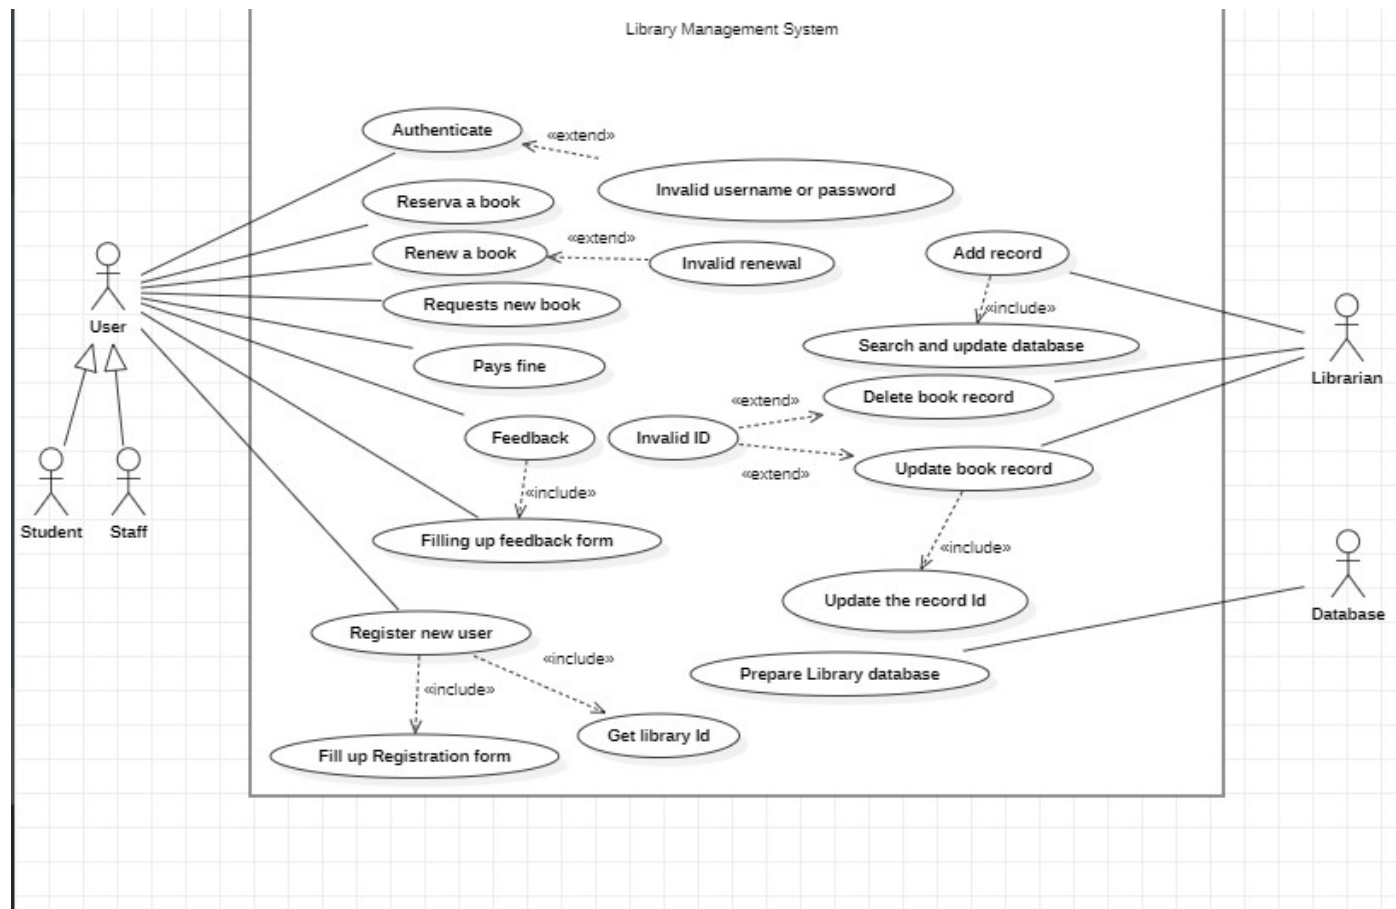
Library Management System

Authenticate
«extend»
Invalid username or password
Reserva a book
Renew a book
«extend»
Invalid renewal
Add record
«include»
Requests new book
Search and update database
Pays fine
«extend»
Delete book record
Feedback
Invalid ID
«extend»
Update book record
«include»
Filling up feedback form
«include»
Update the record Id
Register new user
«include»
«include»
Prepare Library database
Get library Id
Fill up Registration form

User
Student
Staff
Librarian
Database